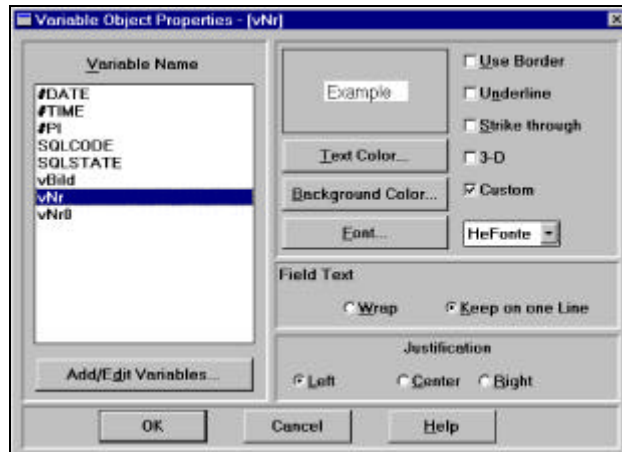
Variable Object Properties - [vNr]

Variable Name

#DATE
#TIME
#PI
SQLCODE
SQLSTATE
vBild
vNr
vNr0

Add/Edit Variables...

Example

Use Border
Underline
Strike through
3-D
Custom

Text Color...
Background Color...
Font...

HeFonte

Field Text

Wrap
Keep on one Line

Justification

Left
Center
Right

OK
Cancel
Help